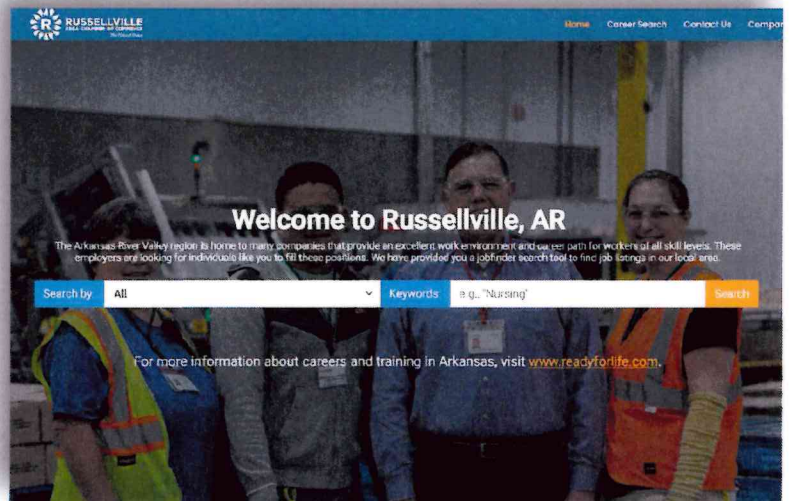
RUSSELLVILLE
AREA CHAMBER OF COMMERCE
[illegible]

Home Career Search Contact Us Compa

Welcome to Russellville, AR

The Arkansas River Valley region is home to many companies that provide an excellent work environment and career path for workers of all skill levels. These employers are looking for individuals like you to fill these positions. We have provided you a jobfinder search tool to find job listings in our local area.

Search by All Keywords e.g., "Nursing" Search

For more information about careers and training in Arkansas, visit www.readyforlife.com.